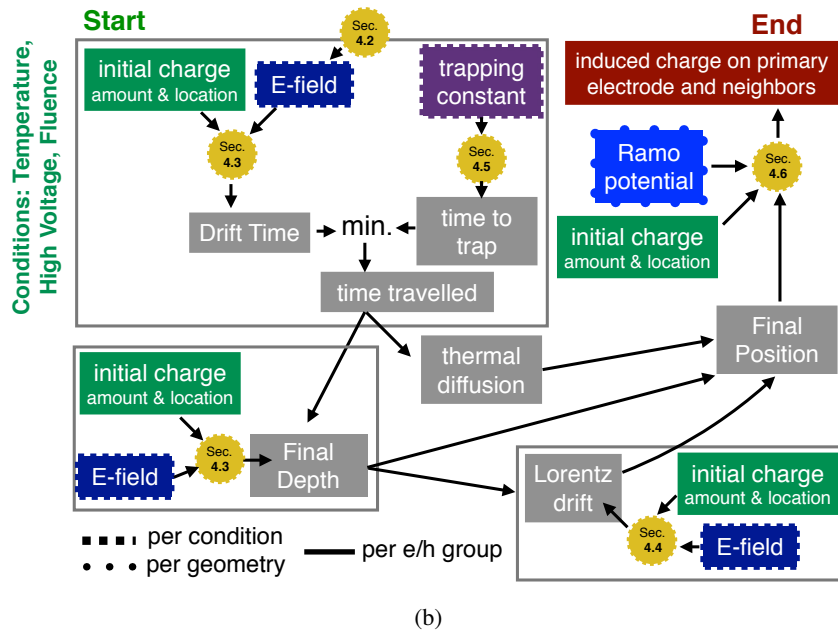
Start

Conditions: Temperature, High Voltage, Fluence

Sec. 4.2

initial charge amount & location

E-field

trapping constant

Sec. 4.3

Sec. 4.5

Drift Time

min.

time to trap

time travelled

End

induced charge on primary electrode and neighbors

Ramo potential

Sec. 4.6

initial charge amount & location

thermal diffusion

Final Position

initial charge amount & location

Sec. 4.3

Final Depth

E-field

Lorentz drift

initial charge amount & location

Sec. 4.4

E-field

per condition

per geometry

per e/h group

(b)